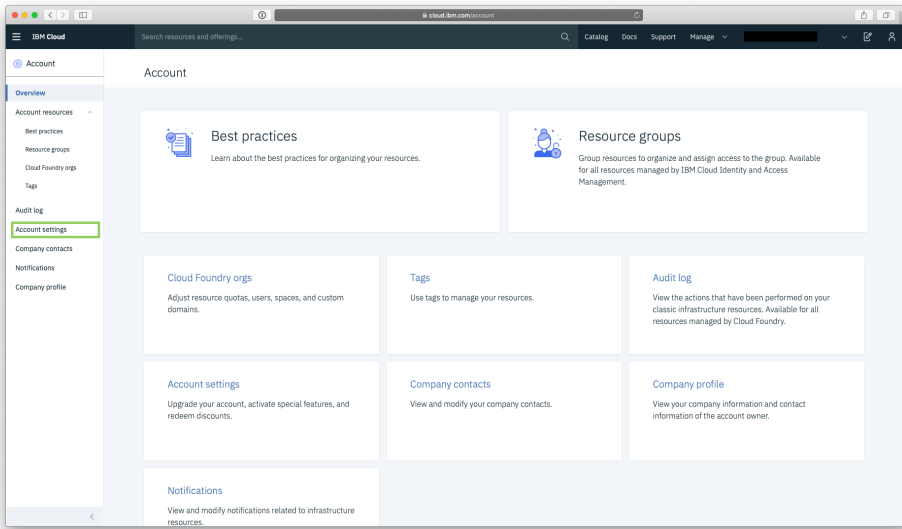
cloud.ibm.com/account

IBM Cloud

Search resources and offerings...

Catalog Docs Support Manage

Account

Overview

Account resources

Best practices

Resource groups

Cloud Foundry orgs

Tags

Audit log

Account settings

Company contacts

Notifications

Company profile

Account

Best practices

Learn about the best practices for organizing your resources.

Resource groups

Group resources to organize and assign access to the group. Available for all resources managed by IBM Cloud Identity and Access Management.

Cloud Foundry orgs

Adjust resource quotas, users, spaces, and custom domains.

Tags

Use tags to manage your resources.

Audit log

View the actions that have been performed on your classic infrastructure resources. Available for all resources managed by Cloud Foundry.

Account settings

Upgrade your account, activate special features, and redeem discounts.

Company contacts

View and modify your company contacts.

Company profile

View your company information and contact information of the account owner.

Notifications

View and modify notifications related to infrastructure resources.